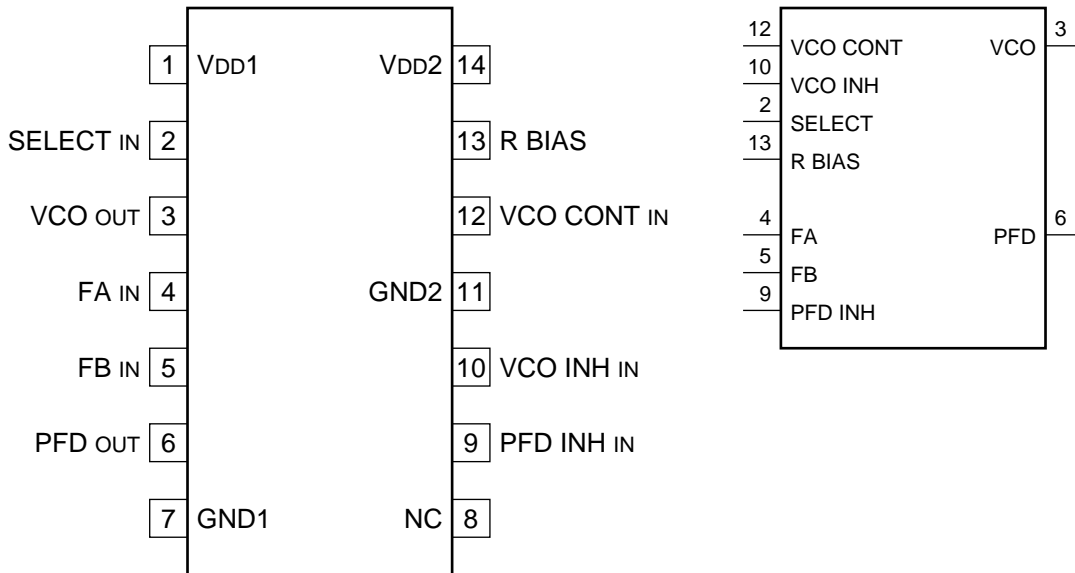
1 VDD1
SELECT IN 2
VCO OUT 3
FA IN 4
FB IN 5
PFD OUT 6
7 GND1

VDD2 14
13 R BIAS
12 VCO CONT IN
GND2 11
10 VCO INH IN
9 PFD INH IN
NC 8

12 VCO CONT
10 VCO INH
2 SELECT
13 R BIAS
4 FA
5 FB
9 PFD INH
VCO 3
PFD 6